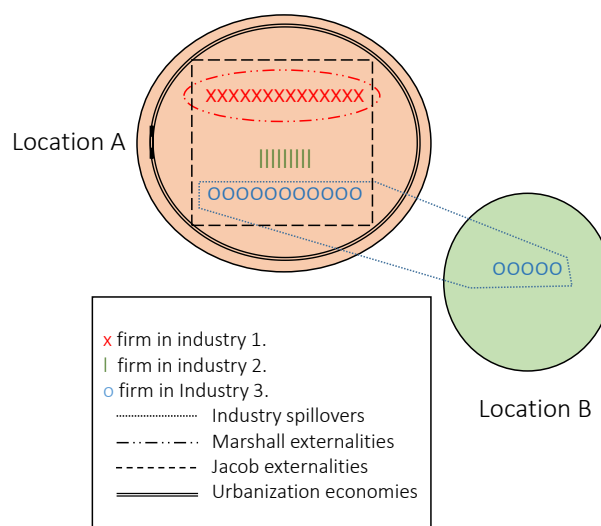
Location A

xxxxxxxxxxxxxx

|||||||||

ooooooooooo

ooooo

Location B

x firm in industry 1.
| firm in industry 2.
o firm in Industry 3.
Industry spillovers
Marshall externalities
Jacob externalities
Urbanization economies